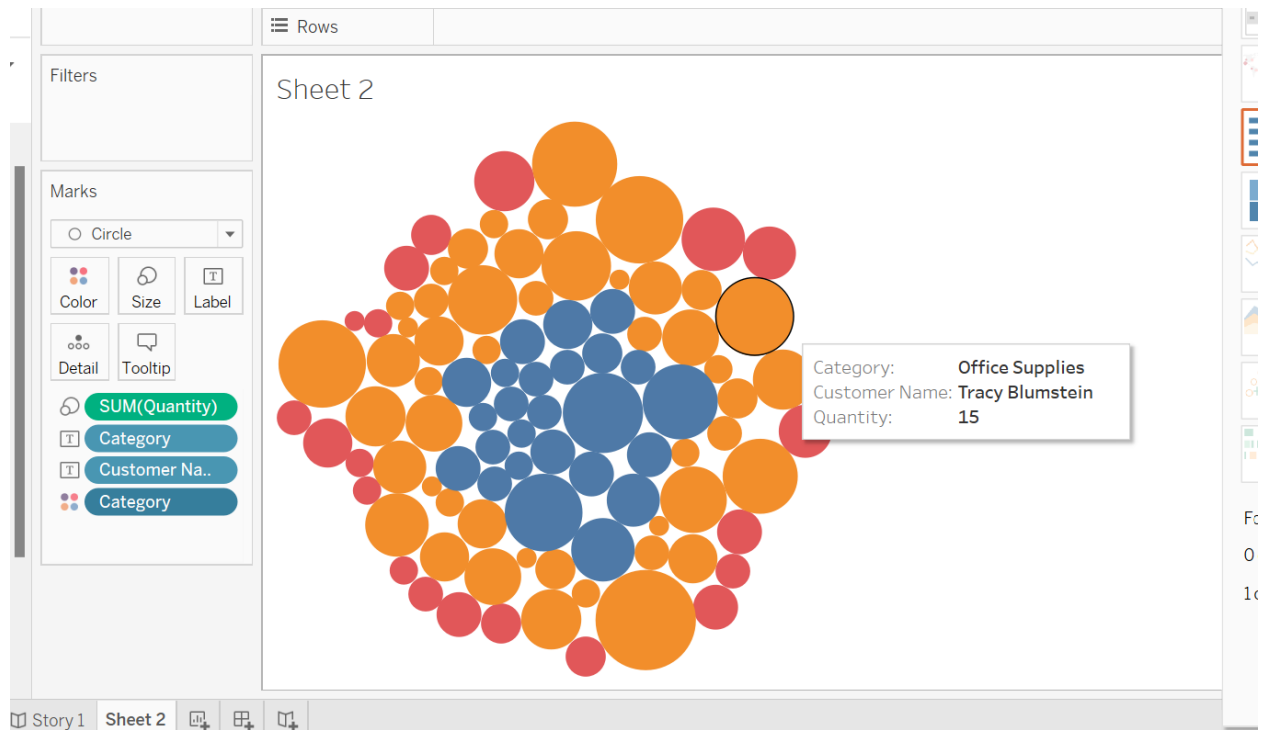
Rows

Filters

Marks

Circle

Color
Size
Label
Detail
Tooltip

SUM(Quantity)
Category
Customer Na..
Category

Sheet 2

Category: Office Supplies
Customer Name: Tracy Blumstein
Quantity: 15

Fo
0
1c

Story 1
Sheet 2